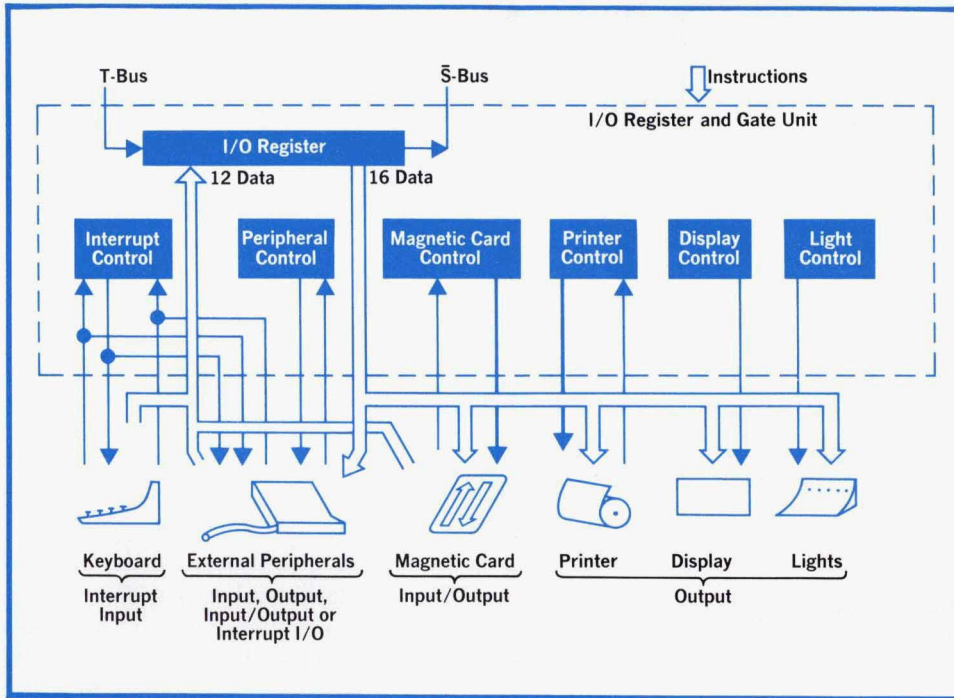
T-Bus

$\bar{S}$-Bus

Instructions

I/O Register and Gate Unit

I/O Register

12 Data

16 Data

Interrupt Control

Peripheral Control

Magnetic Card Control

Printer Control

Display Control

Light Control

Keyboard

Interrupt Input

External Peripherals

Input, Output, Input/Output or Interrupt I/O

Magnetic Card

Input/Output

Printer

Display

Lights

Output